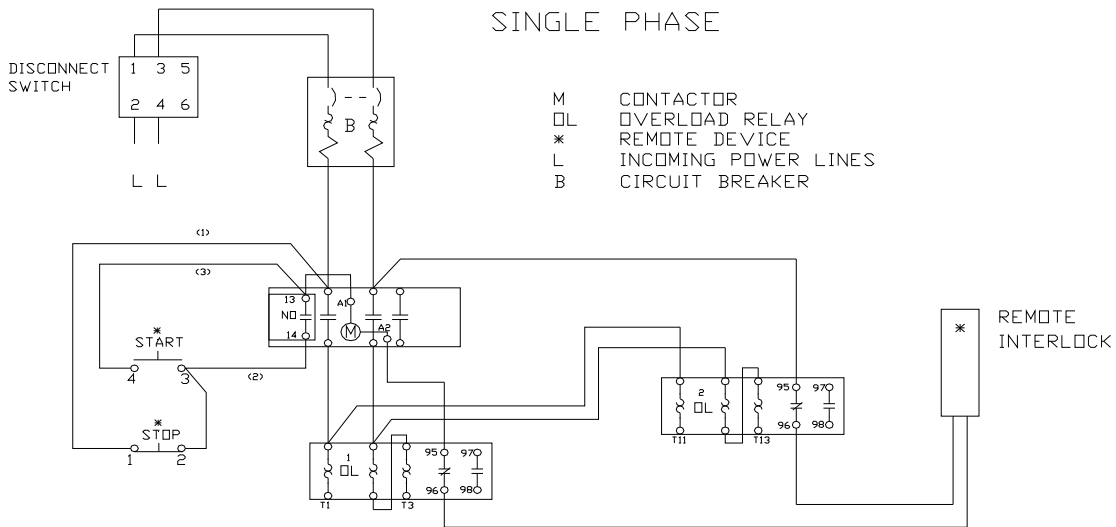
SINGLE PHASE

DISCONNECT SWITCH

1 3 5
2 4 6

L L

B

M CONTACTOR
OL OVERLOAD RELAY
* REMOTE DEVICE
L INCOMING POWER LINES
B CIRCUIT BREAKER

(1)
(3)
13
NO
14
A1
M
A2

*
START
4 3
(2)

*
STOP
1 2

1
OL
T1 T3
95 97
96 98

2
OL
T11 T13
95 97
96 98

*
REMOTE INTERLOCK